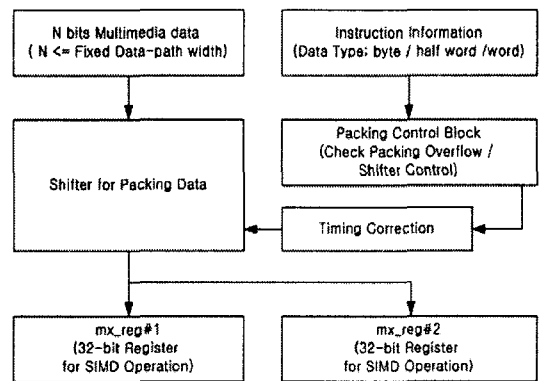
N bits Multimedia data
( N <= Fixed Data-path width)

Instruction Information
(Data Type: byte / half word /word)

Shifter for Packing Data

Packing Control Block
(Check Packing Overflow /
Shifter Control)

Timing Correction

mx_reg#1
(32-bit Register
for SIMD Operation)

mx_reg#2
(32-bit Register
for SIMD Operation)